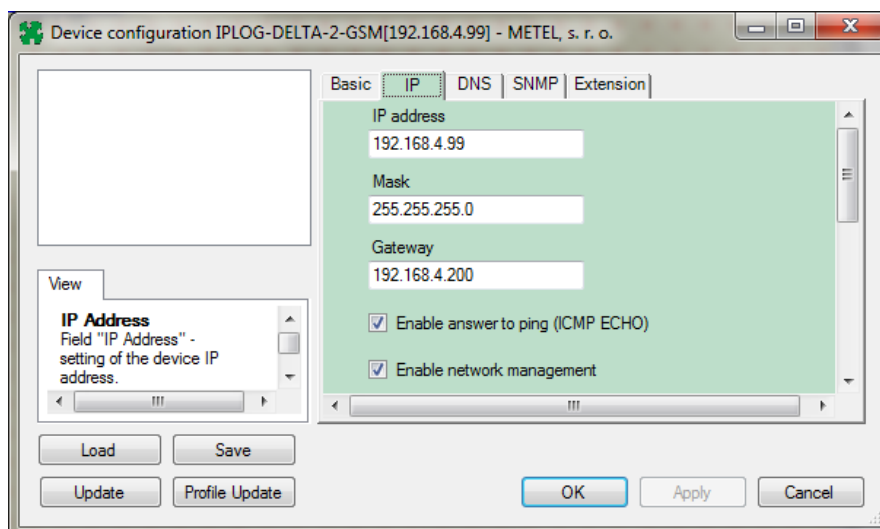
Device configuration IPLOG-DELTA-2-GSM[192.168.4.99] - METEL, s. r. o.

Basic | IP | DNS | SNMP | Extension

IP address
192.168.4.99

Mask
255.255.255.0

Gateway
192.168.4.200

Enable answer to ping (ICMP ECHO)

Enable network management

View

**IP Address**
Field "IP Address" - setting of the device IP address.

Load
Save
Update
Profile Update
OK
Apply
Cancel